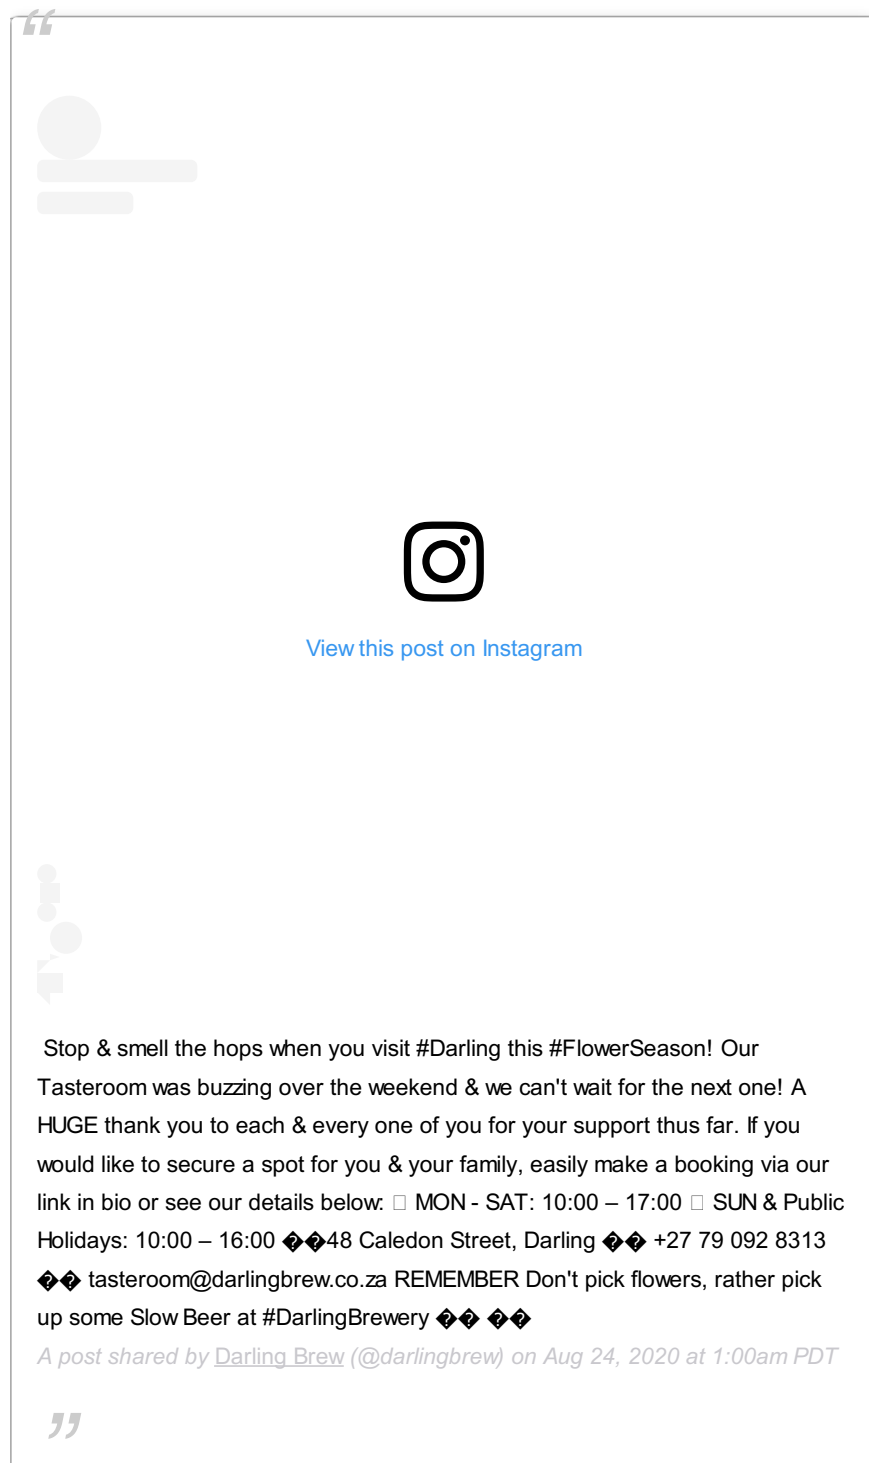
View this post on Instagram

Stop & smell the hops when you visit #Darling this #FlowerSeason! Our Tasteroom was buzzing over the weekend & we can't wait for the next one! A HUGE thank you to each & every one of you for your support thus far. If you would like to secure a spot for you & your family, easily make a booking via our link in bio or see our details below: □ MON - SAT: 10:00 – 17:00 □ SUN & Public Holidays: 10:00 – 16:00 ��48 Caledon Street, Darling �� +27 79 092 8313 �� tasteroom@darlingbrew.co.za REMEMBER Don't pick flowers, rather pick up some Slow Beer at #DarlingBrewery �� ��

A post shared by Darling Brew (@darlingbrew) on Aug 24, 2020 at 1:00am PDT